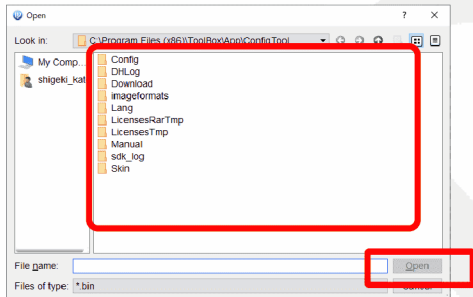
Open
?
Look in:
C:\Program Files (x86)\ToolBox\App\ConfigTool
My Comp...
shigeki_kat
Config
DHLog
Download
imageformats
Lang
LicensesRarTmp
LicensesTmp
Manual
sdk_log
Skin
File name:
Open
Files of type:
*.bin
Cancel